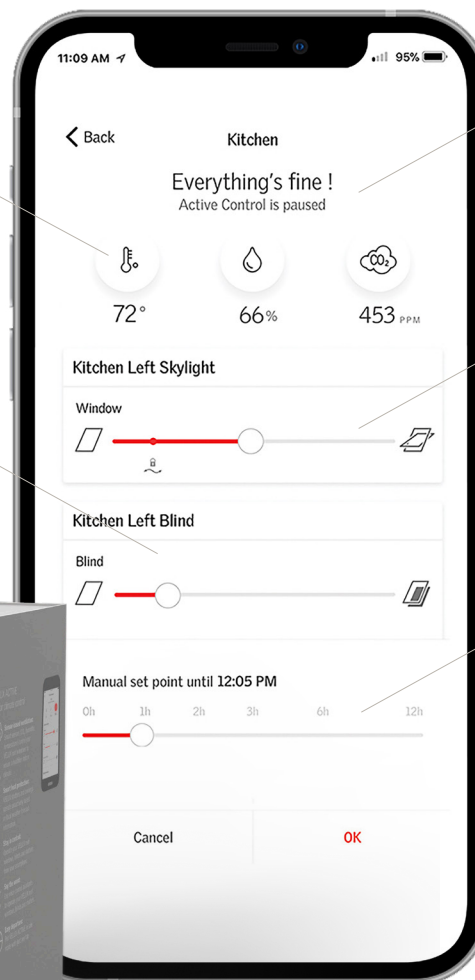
11:09 AM

95%

Back

Kitchen

Everything's fine !
Active Control is paused

$CO_2$

72°

66%

453 PPM

Kitchen Left Skylight

Window

Kitchen Left Blind

Blind

Manual set point until 12:05 PM

0h 1h 2h 3h 6h 12h

Cancel

OK